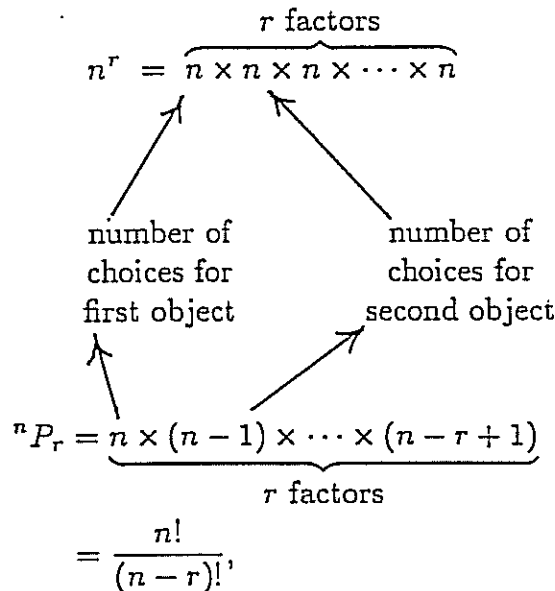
$n^r = \overbrace{n \times n \times n \times \cdots \times n}^{r \text{ factors}}$

number of choices for first object

number of choices for second object

${}^nP_r = \underbrace{n \times (n-1) \times \cdots \times (n-r+1)}_{r \text{ factors}}$

$= \frac{n!}{(n-r)!}$,